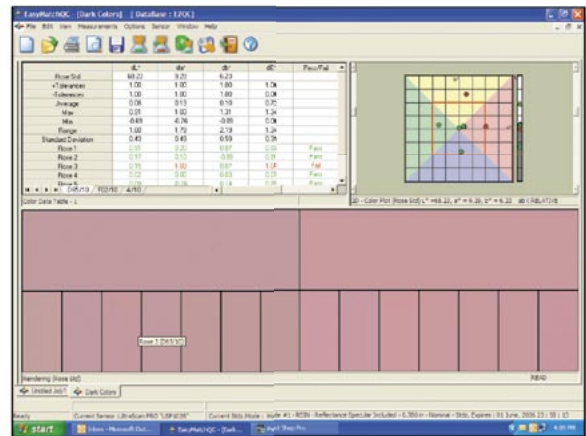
EasyMatchQC - [Dark Colors] [ DataBase : 120C]

File Edit View Measurements Options Sensor Window Help

|  | dL* | da* | db* | dE* | Pass/Fail |
|---|---|---|---|---|---|
| Rose Std | 68.22 | 9.20 | 6.23 |  |  |
| +Tolerances | 1.00 | 1.00 | 1.00 | 1.00 |  |
| -Tolerances | 1.00 | 1.00 | 1.00 | 0.00 |  |
| Average | 0.08 | 0.13 | 0.10 | 0.70 |  |
| Max | 0.51 | 1.00 | 1.31 | 1.34 |  |
| Min | -0.49 | -0.74 | -0.88 | 0.06 |  |
| Range | 1.00 | 1.72 | 2.19 | 1.28 |  |
| Standard Deviation | 0.43 | 0.49 | 0.59 | 0.39 |  |
| Rose 1 | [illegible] | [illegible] | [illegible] | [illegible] | Pass |
| Rose 2 | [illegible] | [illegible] | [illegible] | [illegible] | Pass |
| Rose 3 | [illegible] | 1.00 | 0.87 | 1.34 | Fail |
| Rose 4 | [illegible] | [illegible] | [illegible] | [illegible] | Pass |
| Rose 5 | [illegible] | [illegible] | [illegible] | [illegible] | Pass |

D65/10 / F02/10 / A/10 /

Color Data Table - 1

2D - Color Plot (Rose Std) L* =68.22, a* = 9.20, b* = 6.23 ab ( RELATIVE)

Rose 3 [D65/10]

Rendering (Rose Std)

RBAD

Untitled Job1 Dark Colors

Ready Current Sensor: UltraScan PRO "USP1036" Current Std. Mode : Mode #1 - RSIN - Reflectance Specular Included - 0.380 in - Nominal - Stds. Expires : 01 June, 2006 23 : 58 : 13

start Inbox - Microsoft Out... EasyMatchQC - [Dark... Paint Shop Pro